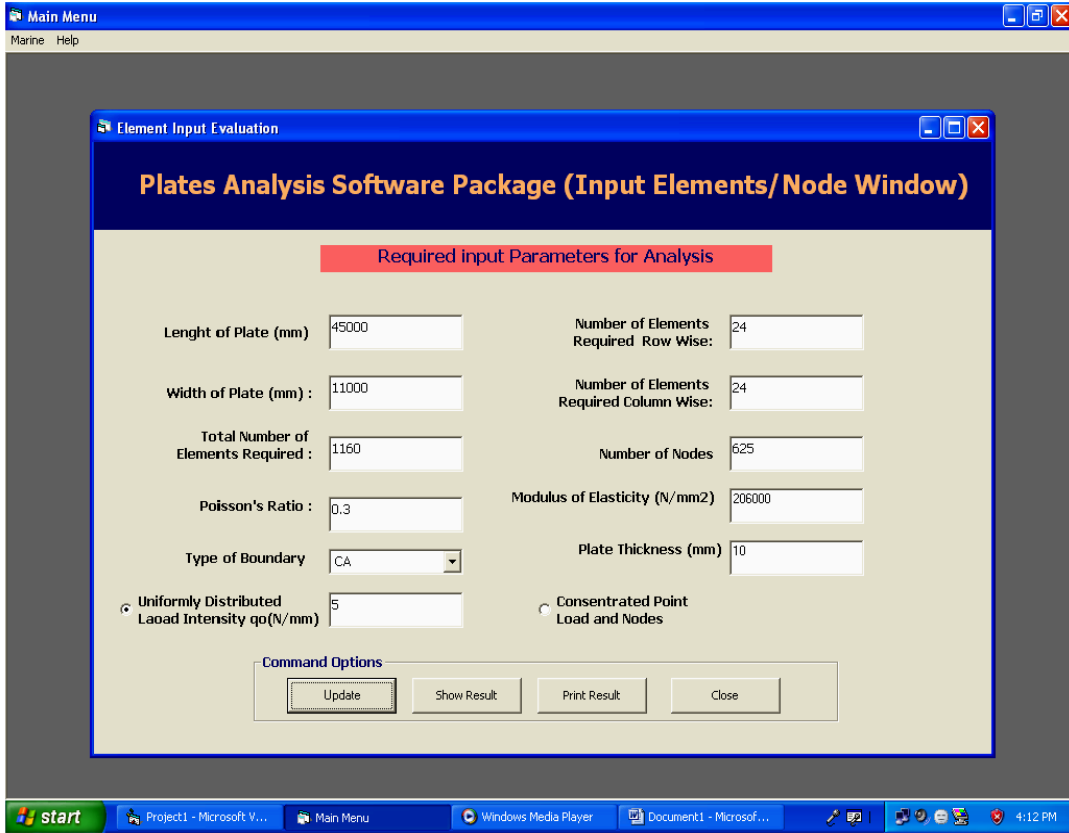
Main Menu

Marine Help

Element Input Evaluation

Plates Analysis Software Package (Input Elements/Node Window)

Required input Parameters for Analysis

Lenght of Plate (mm) 45000

Number of Elements Required Row Wise: 24

Width of Plate (mm) : 11000

Number of Elements Required Column Wise: 24

Total Number of Elements Required : 1160

Number of Nodes 625

Poisson's Ratio : 0.3

Modulus of Elasticity (N/mm2) 206000

Type of Boundary CA

Plate Thickness (mm) 10

Uniformly Distributed Laoad Intensity qo(N/mm) 5

Consentrated Point Load and Nodes

Command Options

Update

Show Result

Print Result

Close

start

Project1 - Microsoft V...

Main Menu

Windows Media Player

Document1 - Microsof...

4:12 PM